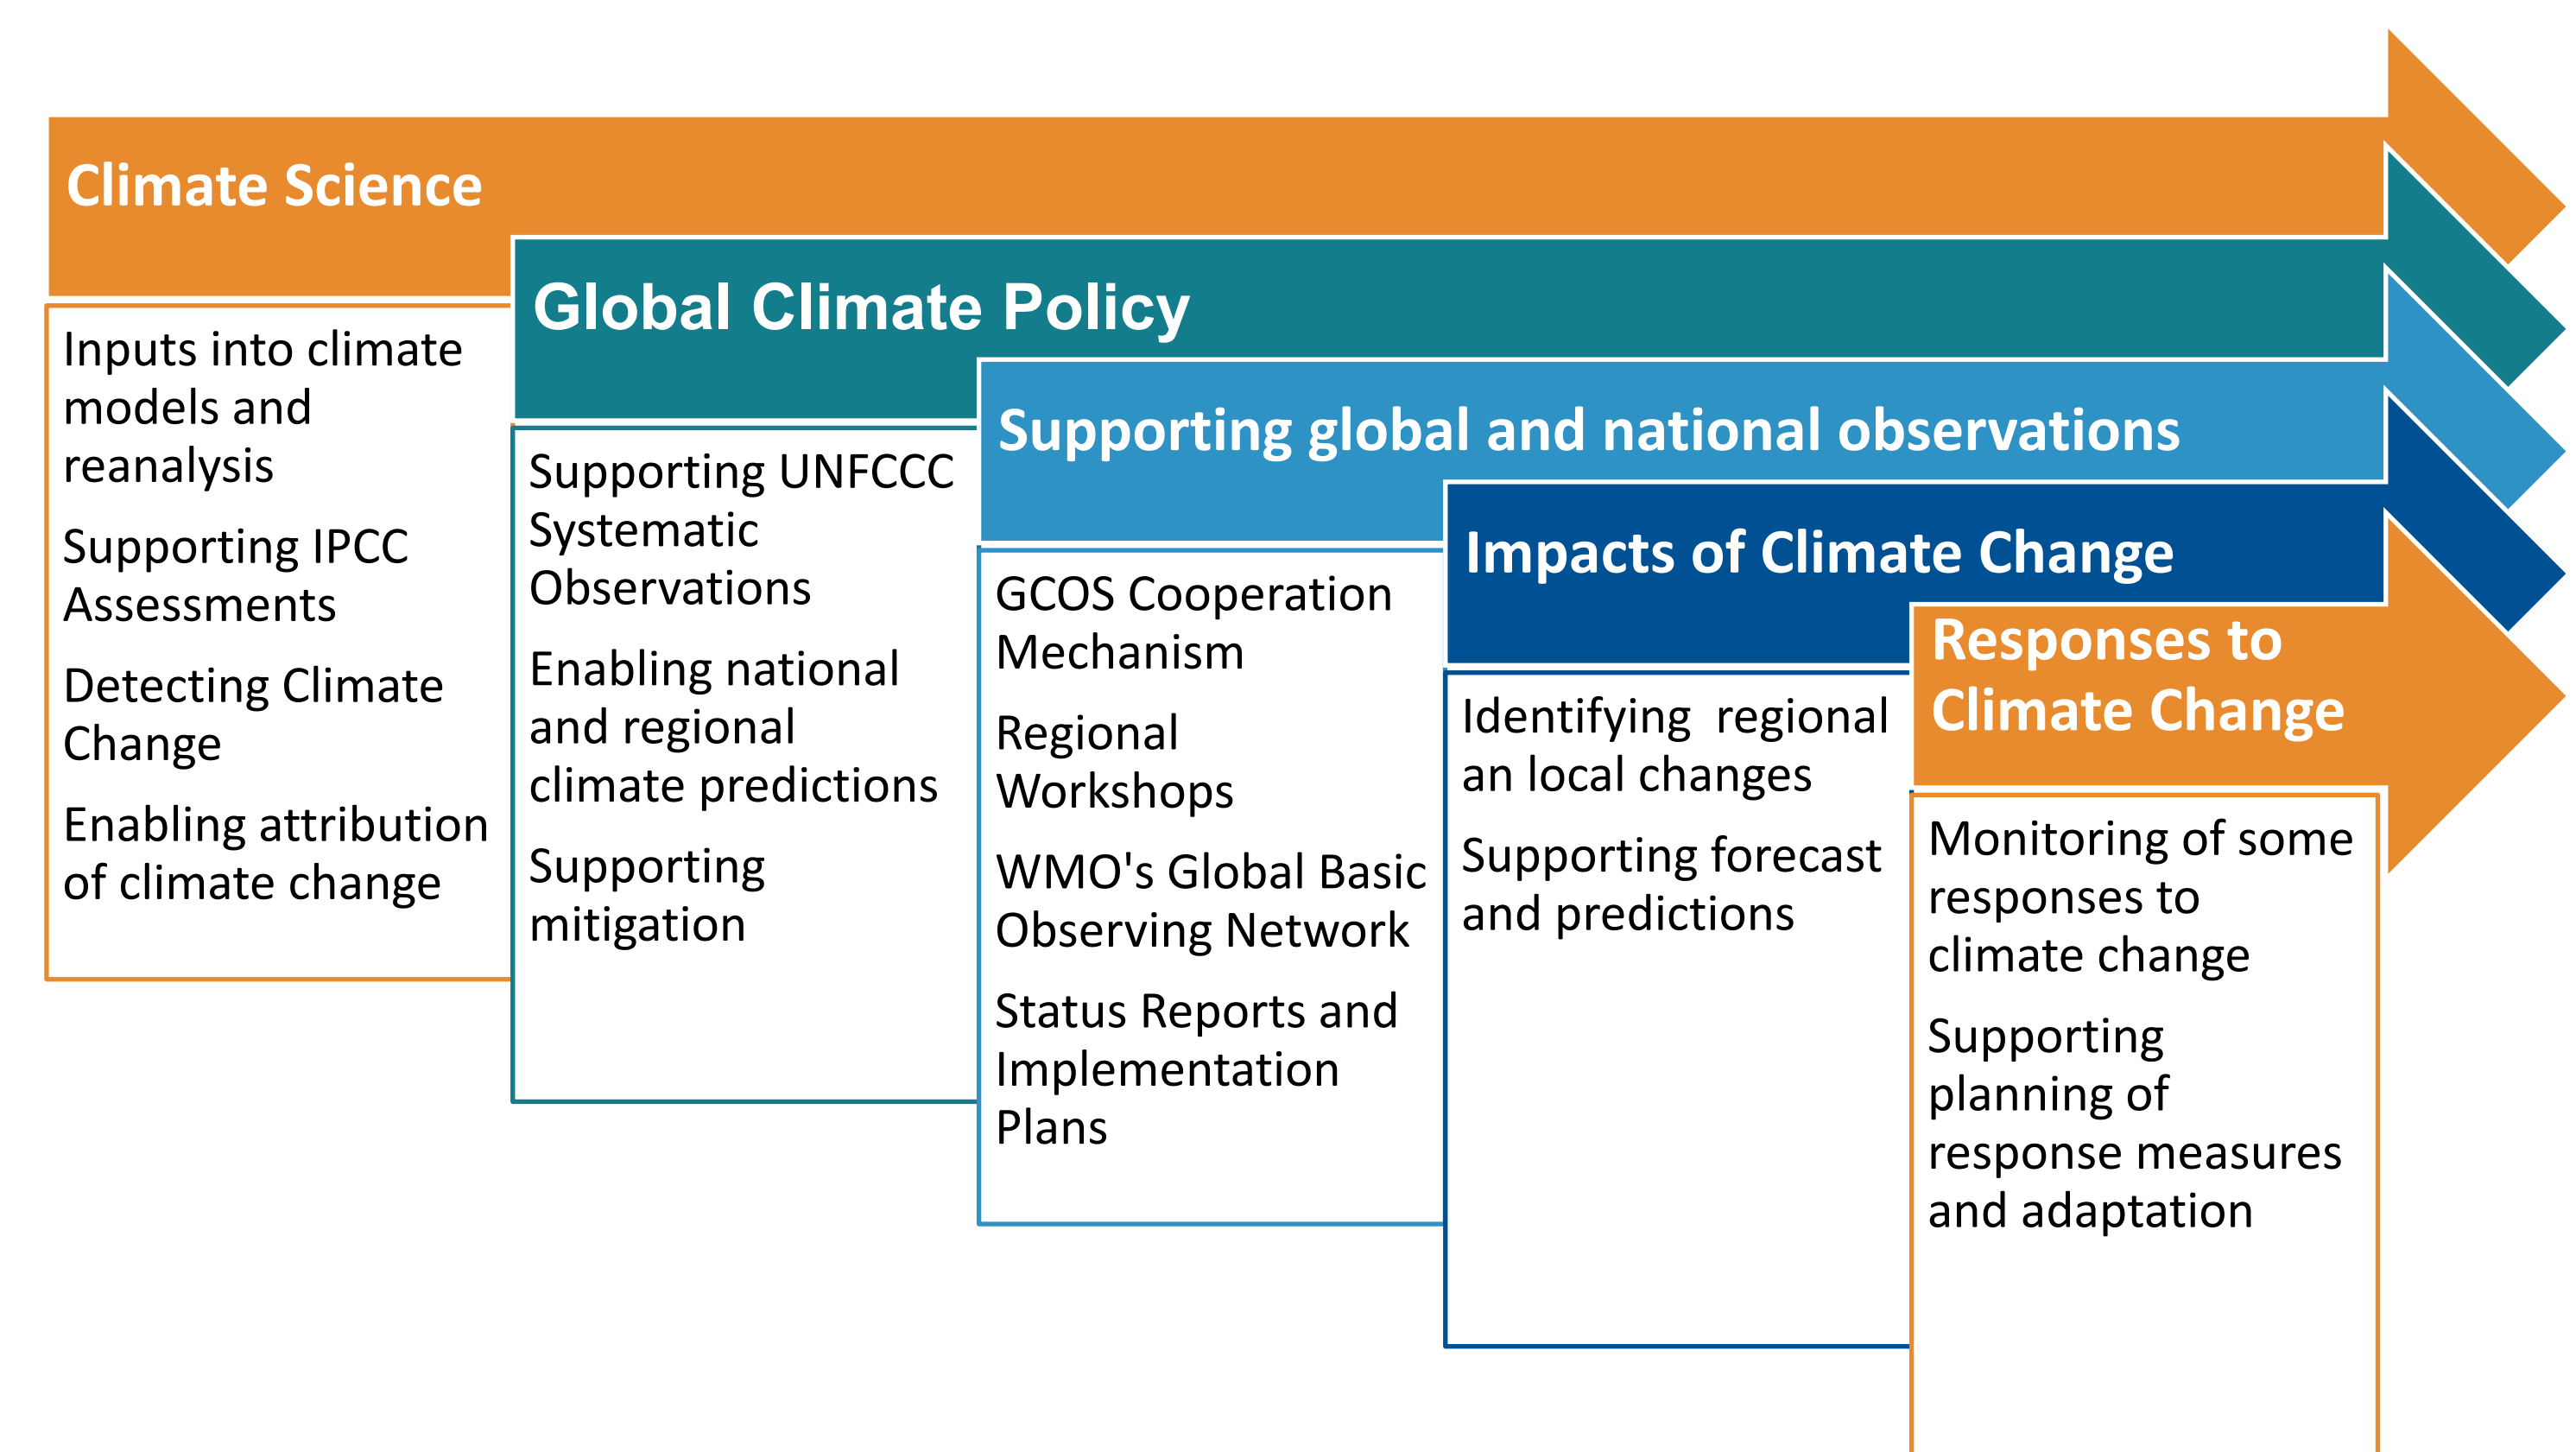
Climate Science

Inputs into climate models and reanalysis

Supporting IPCC Assessments

Detecting Climate Change

Enabling attribution of climate change

Global Climate Policy

Supporting UNFCCC Systematic Observations

Enabling national and regional climate predictions

Supporting mitigation

Supporting global and national observations

GCOS Cooperation Mechanism

Regional Workshops

WMO's Global Basic Observing Network

Status Reports and Implementation Plans

Impacts of Climate Change

Identifying regional an local changes

Supporting forecast and predictions

Responses to Climate Change

Monitoring of some responses to climate change

Supporting planning of response measures and adaptation